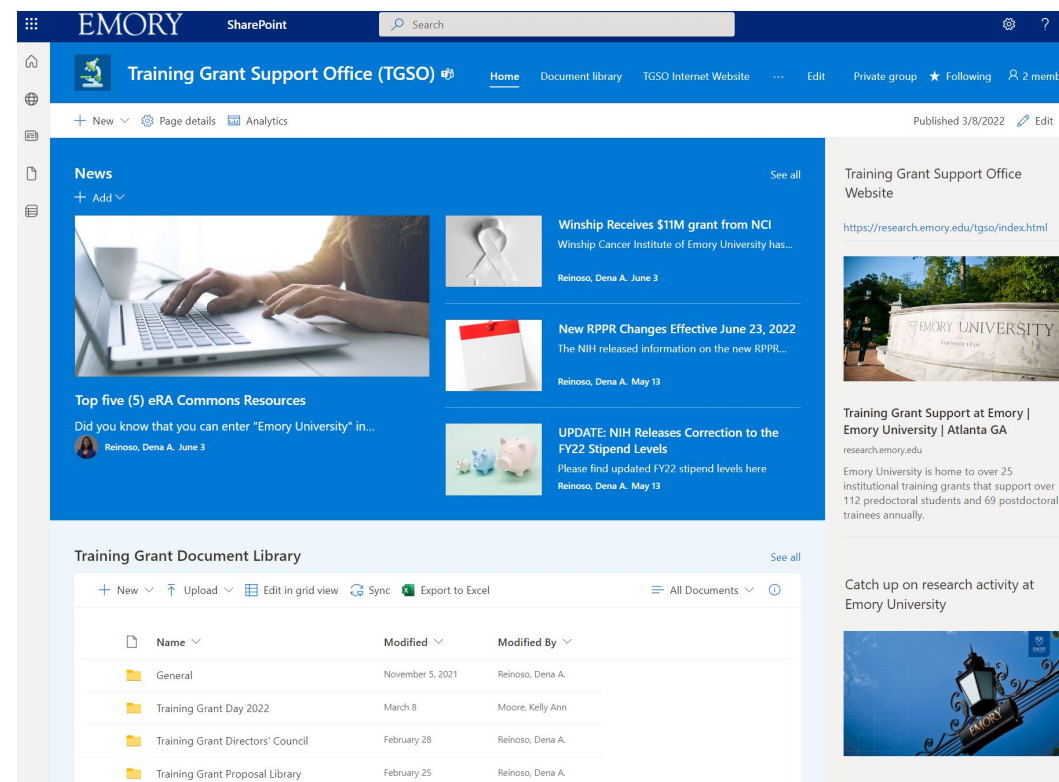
EMORY SharePoint Search

Training Grant Support Office (TGSO)

Home Document library TGSO Internet Website ··· Edit

Private group ★ Following 2 memb

+ New Page details Analytics

Published 3/8/2022 Edit

News

See all

+ Add

Top five (5) eRA Commons Resources

Did you know that you can enter "Emory University" in...

Reinoso, Dena A. June 3

Winship Receives $11M grant from NCI

Winship Cancer Institute of Emory University has...

Reinoso, Dena A. June 3

New RPPR Changes Effective June 23, 2022

The NIH released information on the new RPPR...

Reinoso, Dena A. May 13

UPDATE: NIH Releases Correction to the FY22 Stipend Levels

Please find updated FY22 stipend levels here

Reinoso, Dena A. May 13

Training Grant Support Office Website

https://research.emory.edu/tgso/index.html

EMORY UNIVERSITY

Training Grant Support at Emory | Emory University | Atlanta GA

research.emory.edu

Emory University is home to over 25 institutional training grants that support over 112 predoctoral students and 69 postdoctoral trainees annually.

Catch up on research activity at Emory University

EMORY

Training Grant Document Library

See all

+ New Upload Edit in grid view Sync Export to Excel All Documents

| Name | Modified | Modified By |
|---|---|---|
| General | November 5, 2021 | Reinoso, Dena A. |
| Training Grant Day 2022 | March 8 | Moore, Kelly Ann |
| Training Grant Directors' Council | February 28 | Reinoso, Dena A. |
| Training Grant Proposal Library | February 25 | Reinoso, Dena A. |